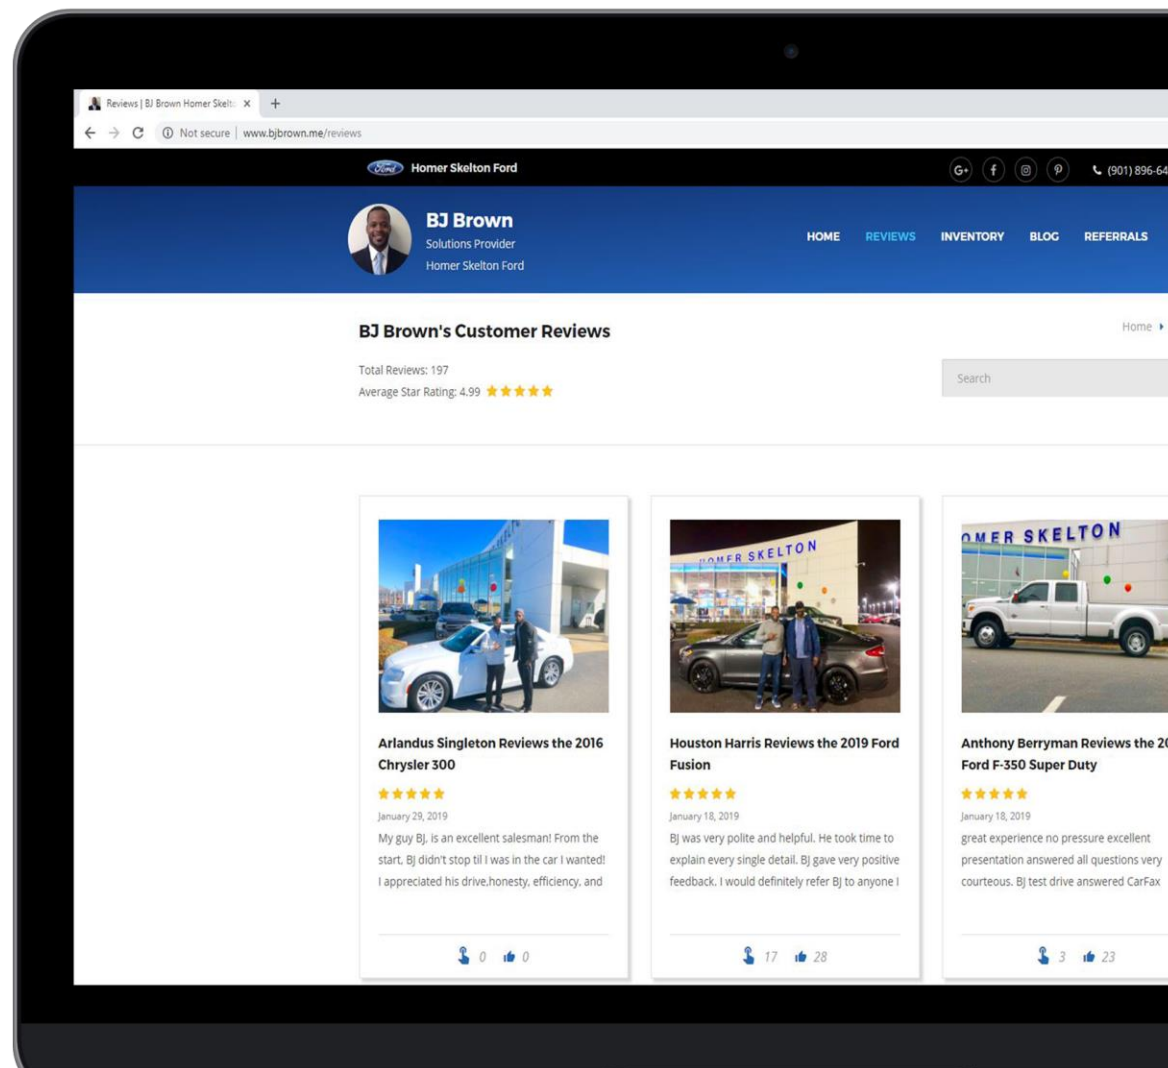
Reviews | BJ Brown Homer Skelt ×

Not secure | www.bjbrown.me/reviews

Homer Skelton Ford

(901) 896-64

BJ Brown
Solutions Provider
Homer Skelton Ford

HOME REVIEWS INVENTORY BLOG REFERRALS

BJ Brown's Customer Reviews

Home

Total Reviews: 197
Average Star Rating: 4.99 ★★★★★

Search

OMER SKELTON

Arlandus Singleton Reviews the 2016 Chrysler 300

★★★★★

January 29, 2019

My guy BJ, is an excellent salesman! From the start, BJ didn't stop til I was in the car I wanted! I appreciated his drive,honesty, efficiency, and

0 0

Houston Harris Reviews the 2019 Ford Fusion

★★★★★

January 18, 2019

BJ was very polite and helpful. He took time to explain every single detail. BJ gave very positive feedback. I would definitely refer BJ to anyone I

17 28

Anthony Berryman Reviews the 2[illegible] Ford F-350 Super Duty

★★★★★

January 18, 2019

great experience no pressure excellent presentation answered all questions very courteous. BJ test drive answered CarFax

3 23